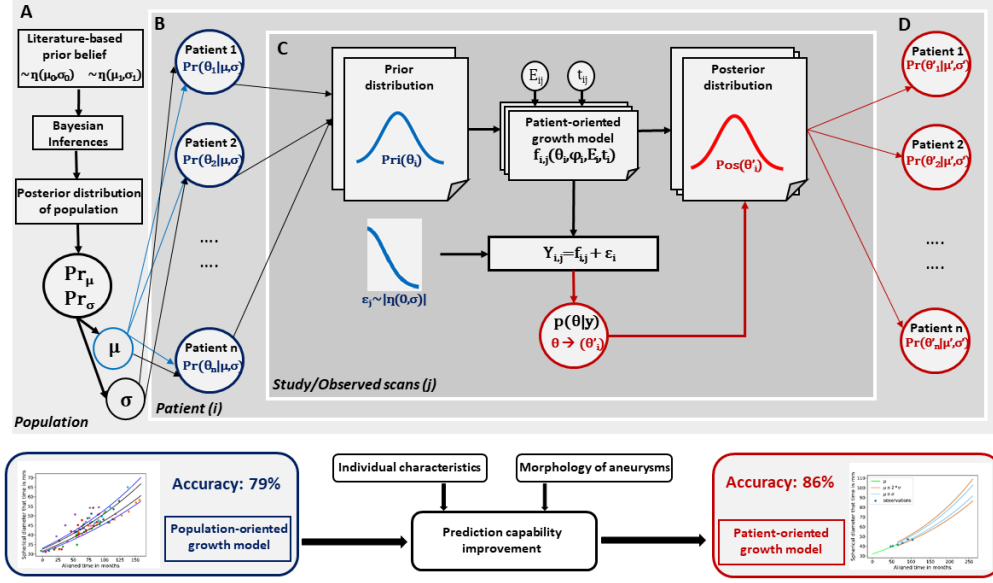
A

Literature-based prior belief
$\sim\eta(\mu_0,\sigma_0)$ $\sim\eta(\mu_1,\sigma_1)$

Bayesian Inferences

Posterior distribution of population

$Pr_\mu$
$Pr_\sigma$

μ

σ

Population

B

Patient 1
$Pr(\theta_1|\mu,\sigma)$

Patient 2
$Pr(\theta_2|\mu,\sigma)$

....
....

Patient n
$Pr(\theta_n|\mu,\sigma)$

Patient (i)

C

Prior distribution

$Pri(\theta_i)$

$E_{ij}$

$t_{ij}$

Patient-oriented growth model
$f_{i,j}(\theta_i,\varphi_i,E_i,t_i)$

Posterior distribution

$Pos(\theta'_i)$

$\varepsilon_j\sim|\eta(0,\sigma)|$

$Y_{i,j}=f_{i,j}+\varepsilon_i$

$p(\theta|y)$
$\theta\rightarrow(\theta'_i)$

Study/Observed scans (j)

D

Patient 1
$Pr(\theta'_1|\mu',\sigma')$

Patient 2
$Pr(\theta'_2|\mu',\sigma')$

....
....

Patient n
$Pr(\theta'_n|\mu',\sigma')$

Spherical diameter that time in mm
Aligned time in months

Accuracy: 79%

Population-oriented growth model

Individual characteristics

Morphology of aneurysms

Prediction capability improvement

Accuracy: 86%

Patient-oriented growth model

μ
μ ± 2*σ
μ ± σ
observations

Spherical diameter that time in mm
Aligned time in months